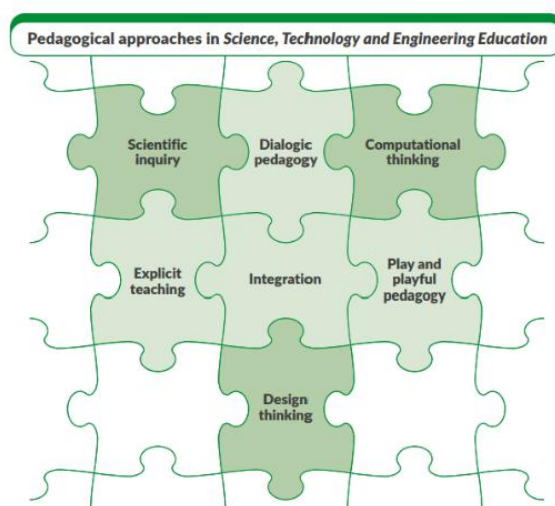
Pedagogical approaches in *Science, Technology and Engineering Education*

Scientific inquiry

Dialogic pedagogy

Computational thinking

Explicit teaching

Integration

Play and playful pedagogy

Design thinking